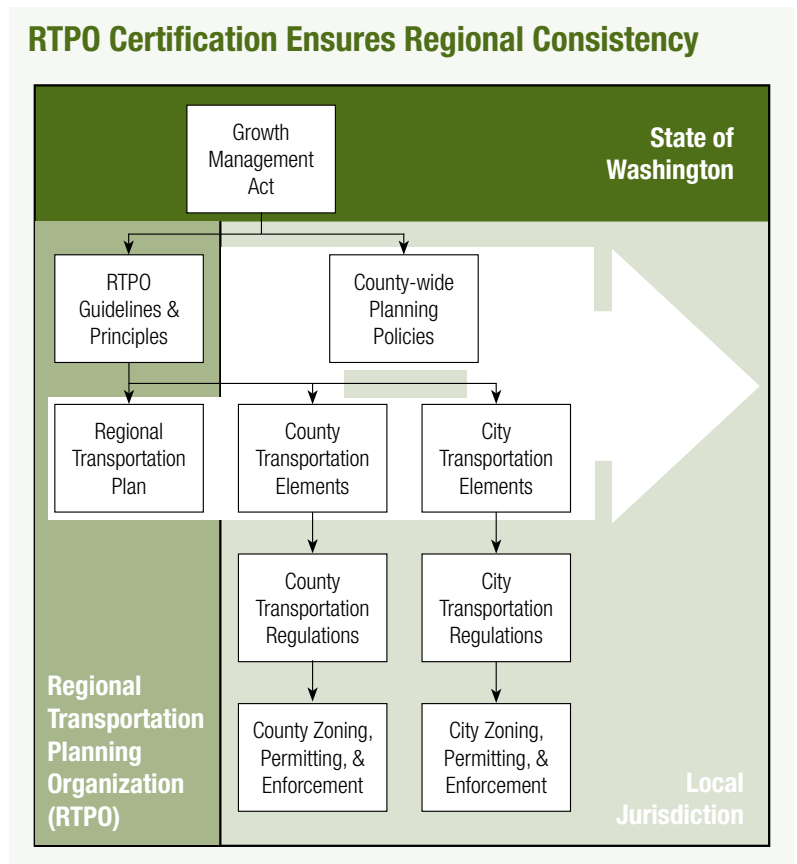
RTPO Certification Ensures Regional Consistency

Growth Management Act

State of Washington

RTPO Guidelines & Principles

County-wide Planning Policies

Regional Transportation Plan

County Transportation Elements

City Transportation Elements

County Transportation Regulations

City Transportation Regulations

County Zoning, Permitting, & Enforcement

City Zoning, Permitting, & Enforcement

Regional Transportation Planning Organization (RTPO)

Local Jurisdiction